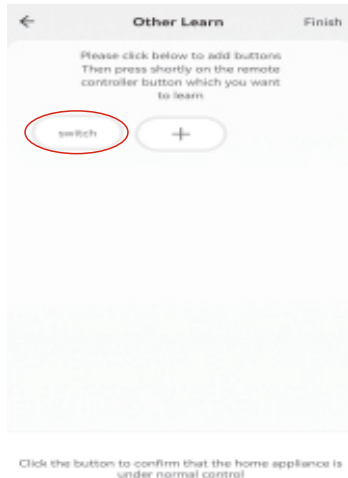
←
Other Learn
Finish

Please click below to add buttons Then press shortly on the remote controller button which you want to learn

switch
+

Click the button to confirm that the home appliance is under normal control